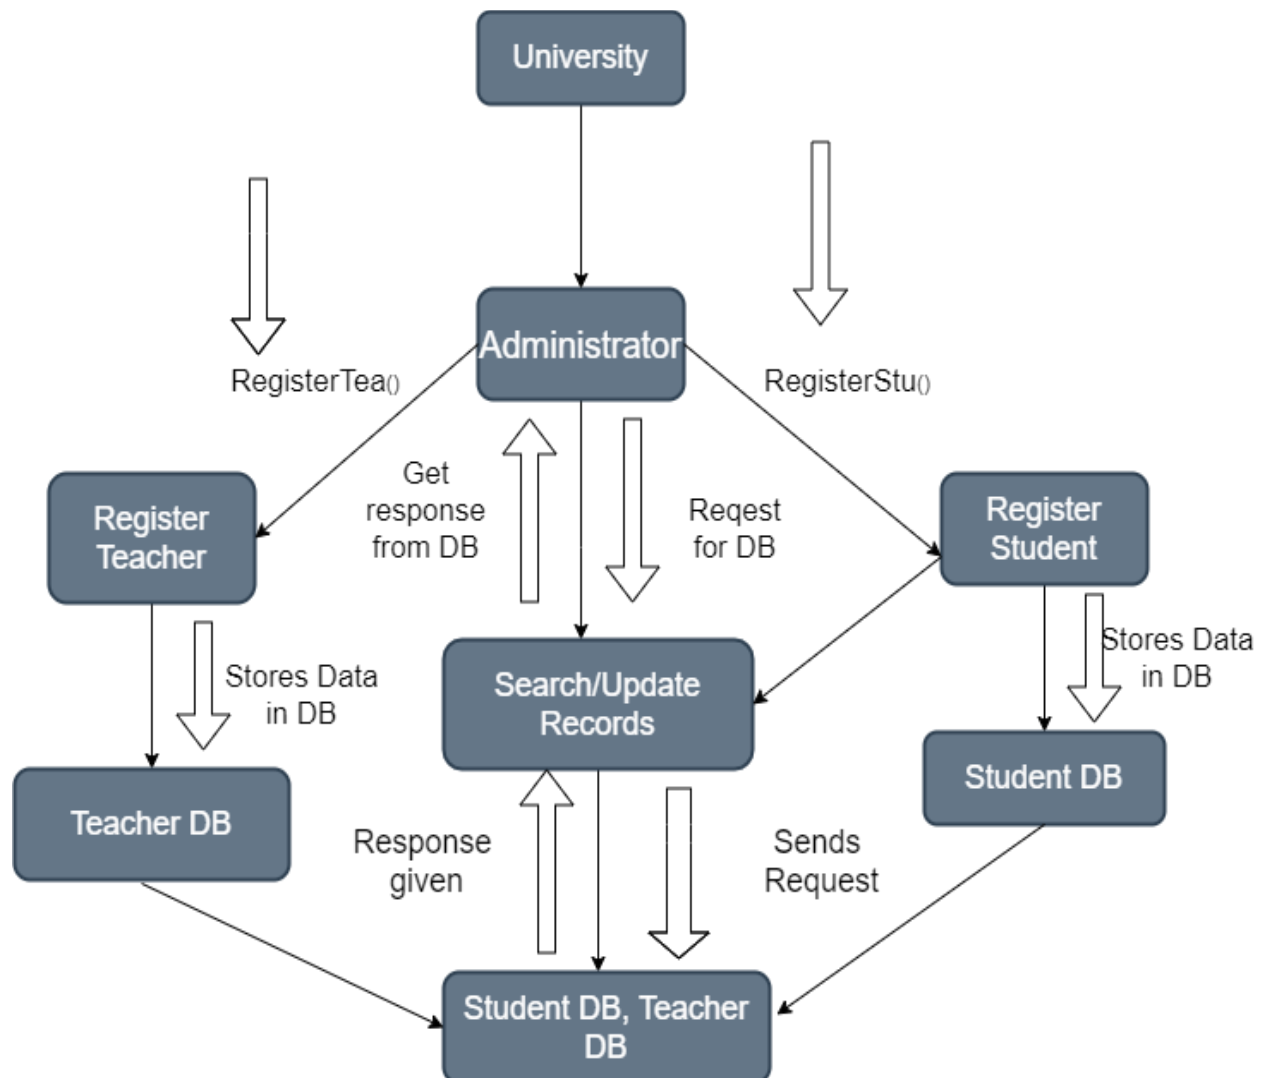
University

Administrator

RegisterTea()

RegisterStu()

Register Teacher

Get response from DB

Reqest for DB

Register Student

Stores Data in DB

Search/Update Records

Stores Data in DB

Student DB

Teacher DB

Response given

Sends Request

Student DB, Teacher DB